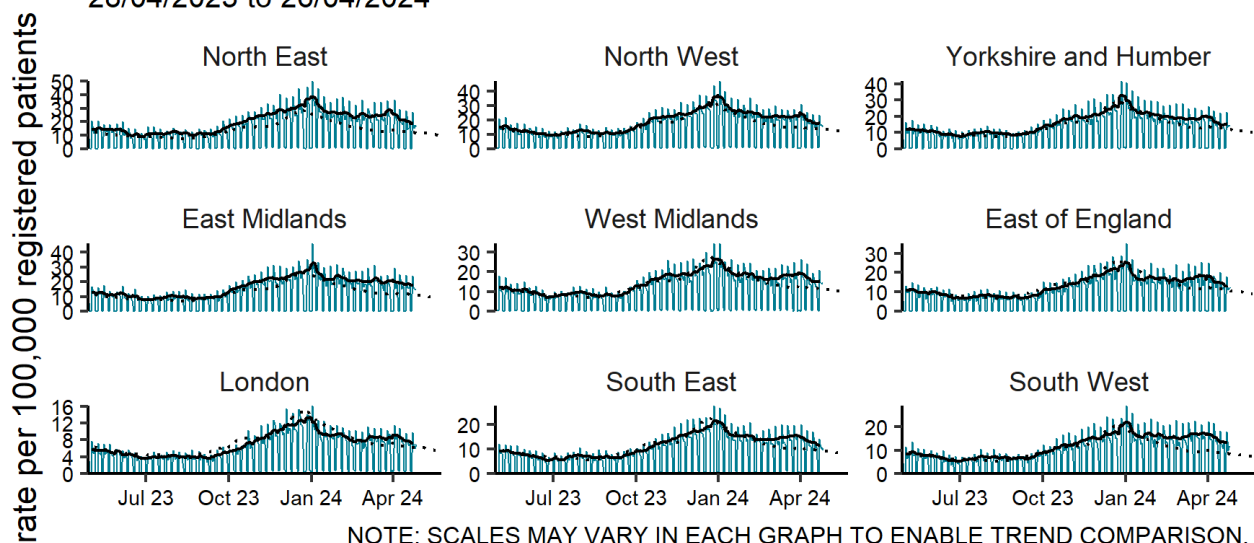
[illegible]

North East

50
40
30
20
10
0

North West

40
30
20
10
0

Yorkshire and Humber

40
30
20
10
0

East Midlands

40
30
20
10
0

West Midlands

30
20
10
0

East of England

30
20
10
0

London

16
12
8
4
0

South East

20
10
0

South West

20
10
0

Jul 23 Oct 23 Jan 24 Apr 24

Jul 23 Oct 23 Jan 24 Apr 24

Jul 23 Oct 23 Jan 24 Apr 24

rate per 100,000 registered patients

NOTE: SCALES MAY VARY IN EACH GRAPH TO ENABLE TREND COMPARISON.